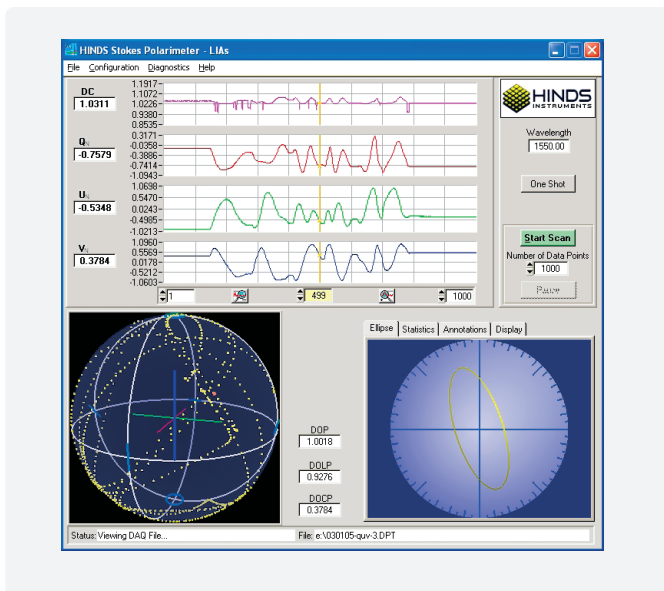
HINDS Stokes Polarimeter - LIAs

File Configuration Diagnostics Help

DC
1.0311

1.1917
1.1072
1.0226
0.9380
0.8535

$Q_N$
-0.7579

0.3171
-0.0358
-0.3886
-0.7414
-1.0943

$U_N$
-0.5348

1.0698
0.5470
0.0243
-0.4985
-1.0213

$V_N$
0.3784

1.0960
0.5563
0.0178
-0.5212
-1.0603

1

499

1000

HINDS INSTRUMENTS

Wavelength
1550.00

One Shot

Start Scan

Number of Data Points
1000

Pause

Ellipse | Statistics | Annotations | Display

DOP
1.0018

DOLP
0.9276

DOCP
0.3784

Status: Viewing DAQ File...

File: e:\030105-quv-3.DPT